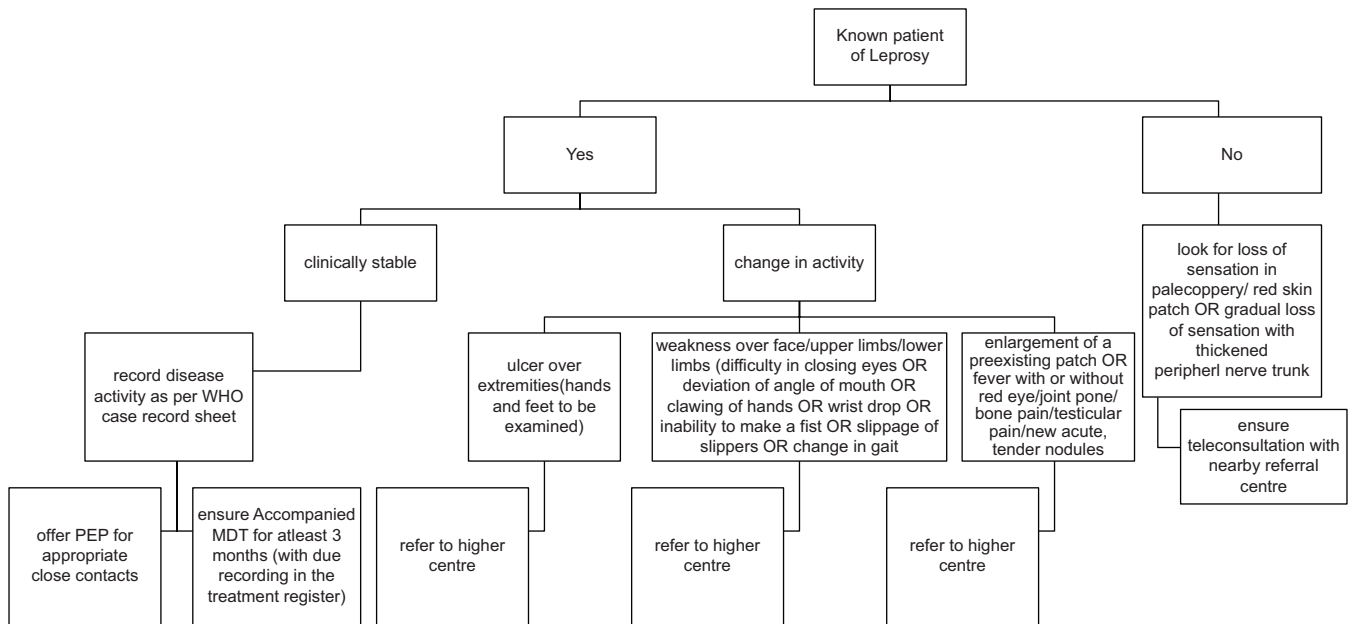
Known patient of Leprosy

Yes

No

clinically stable

change in activity

look for loss of sensation in palecoppery/ red skin patch OR gradual loss of sensation with thickened peripherl nerve trunk

record disease activity as per WHO case record sheet

ulcer over extremities(hands and feet to be examined)

weakness over face/upper limbs/lower limbs (difficulty in closing eyes OR deviation of angle of mouth OR clawing of hands OR wrist drop OR inability to make a fist OR slippage of slippers OR change in gait

enlargement of a preexisting patch OR fever with or without red eye/joint pone/ bone pain/testicular pain/new acute, tender nodules

ensure teleconsultation with nearby referral centre

offer PEP for appropriate close contacts

ensure Accompanied MDT for atleast 3 months (with due recording in the treatment register)

refer to higher centre

refer to higher centre

refer to higher centre